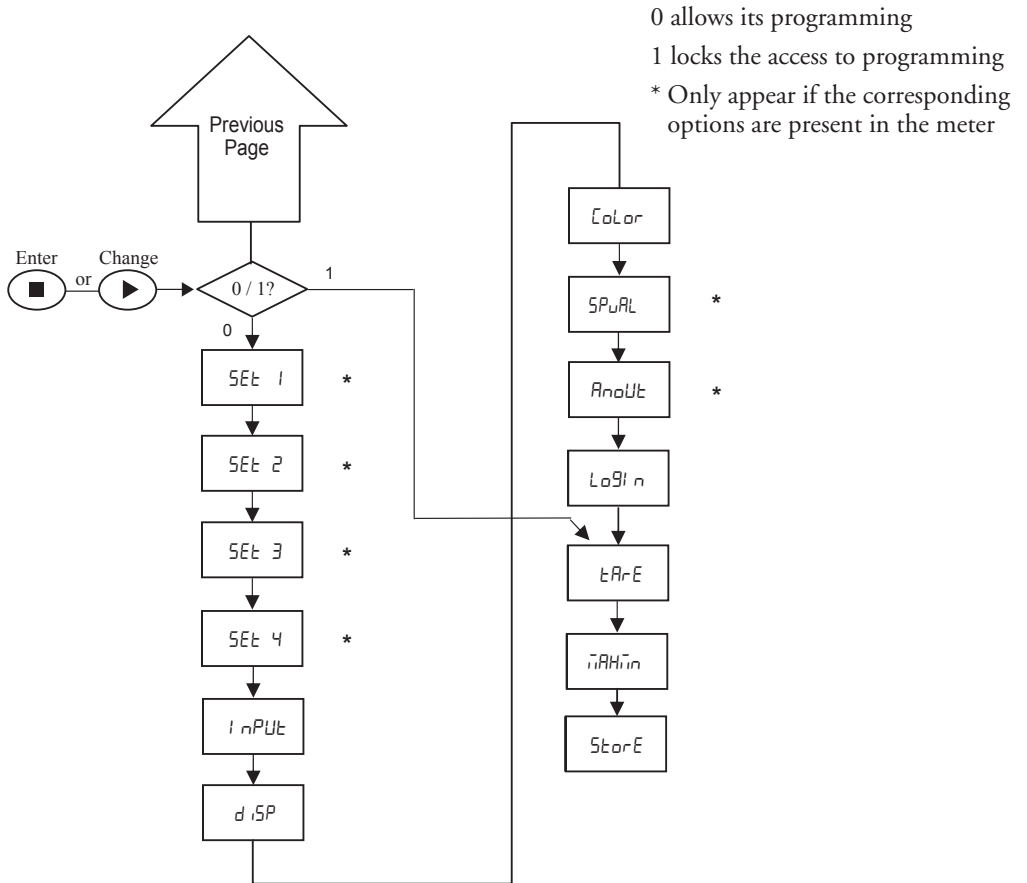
0 allows its programming

1 locks the access to programming

* Only appear if the corresponding options are present in the meter

Previous Page

Enter

or

Change

0 / 1?

1

0

SEt 1

*

SEt 2

*

SEt 3

*

SEt 4

*

InPUt

diSP

CoLor

SPuAL

*

AnoUt

*

LogIn

tArE

MAMin

StorE